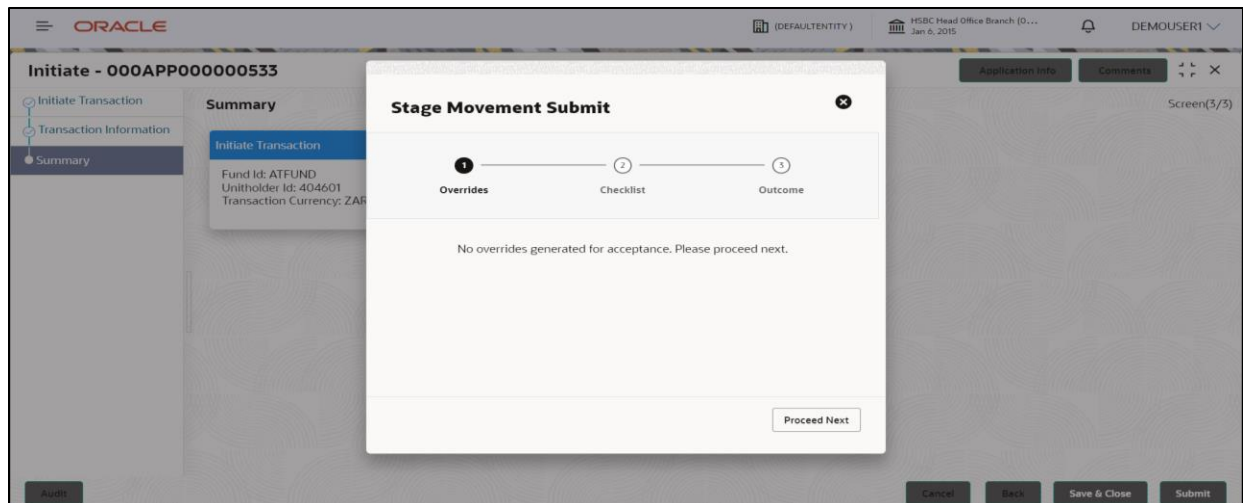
ORACLE

(DEFAULTENTITY)

HSBC Head Office Branch (0...
Jan 6, 2015

DEMOUSER1

Initiate - 000APP000000533

Application Info

Comments

Initiate Transaction

Transaction Information

Summary

Summary

Screen(3/3)

Initiate Transaction

Fund Id: ATFUND
Unitholder Id: 404601
Transaction Currency: ZAR

Stage Movement Submit

1 Overrides

2 Checklist

3 Outcome

No overrides generated for acceptance. Please proceed next.

Proceed Next

Audit

Cancel

Back

Save & Close

Submit